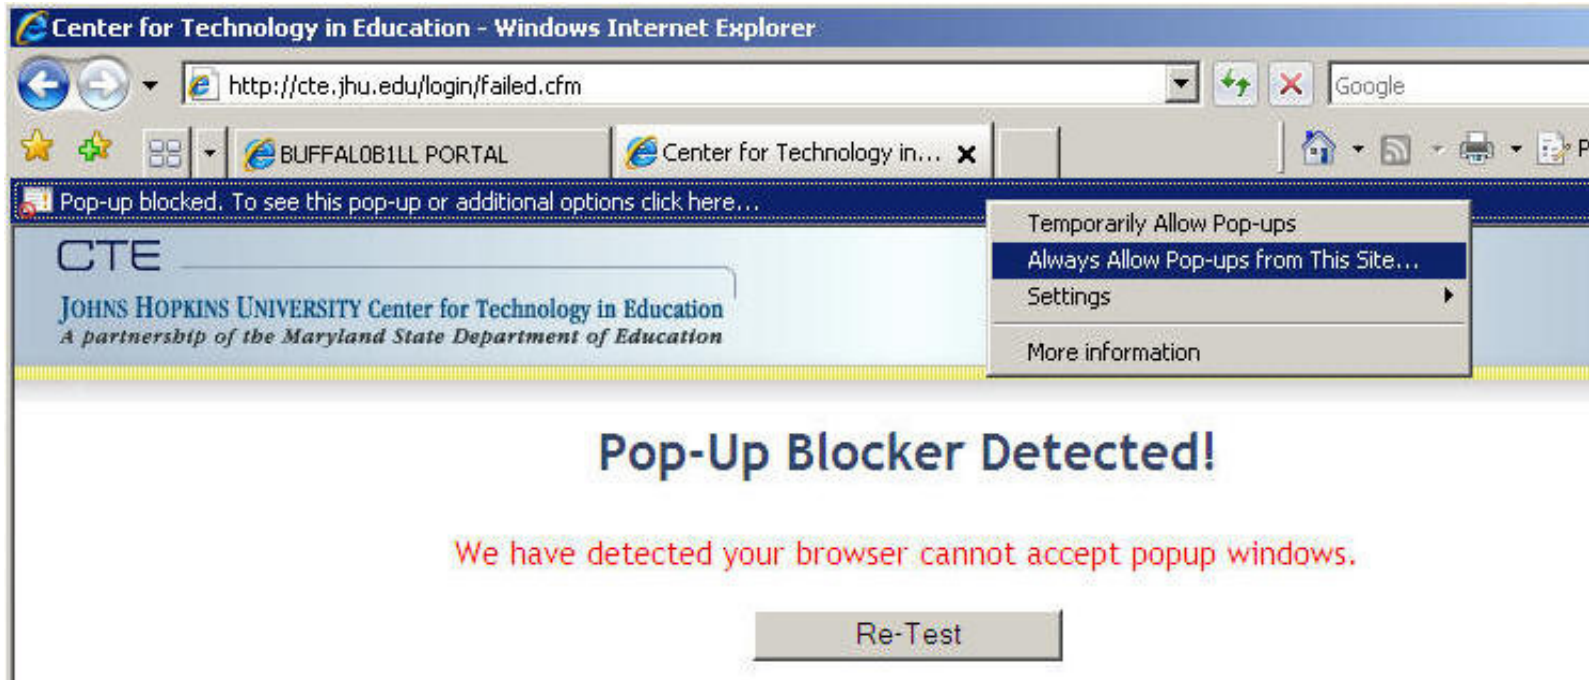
Center for Technology in Education - Windows Internet Explorer

http://cte.jhu.edu/login/failed.cfm

Google

BUFFALOB1LL PORTAL

Center for Technology in...

P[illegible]

Pop-up blocked. To see this pop-up or additional options click here...

Temporarily Allow Pop-ups

Always Allow Pop-ups from This Site...

Settings

More information

CTE

JOHNS HOPKINS UNIVERSITY Center for Technology in Education

A partnership of the Maryland State Department of Education

Pop-Up Blocker Detected!

We have detected your browser cannot accept popup windows.

Re-Test